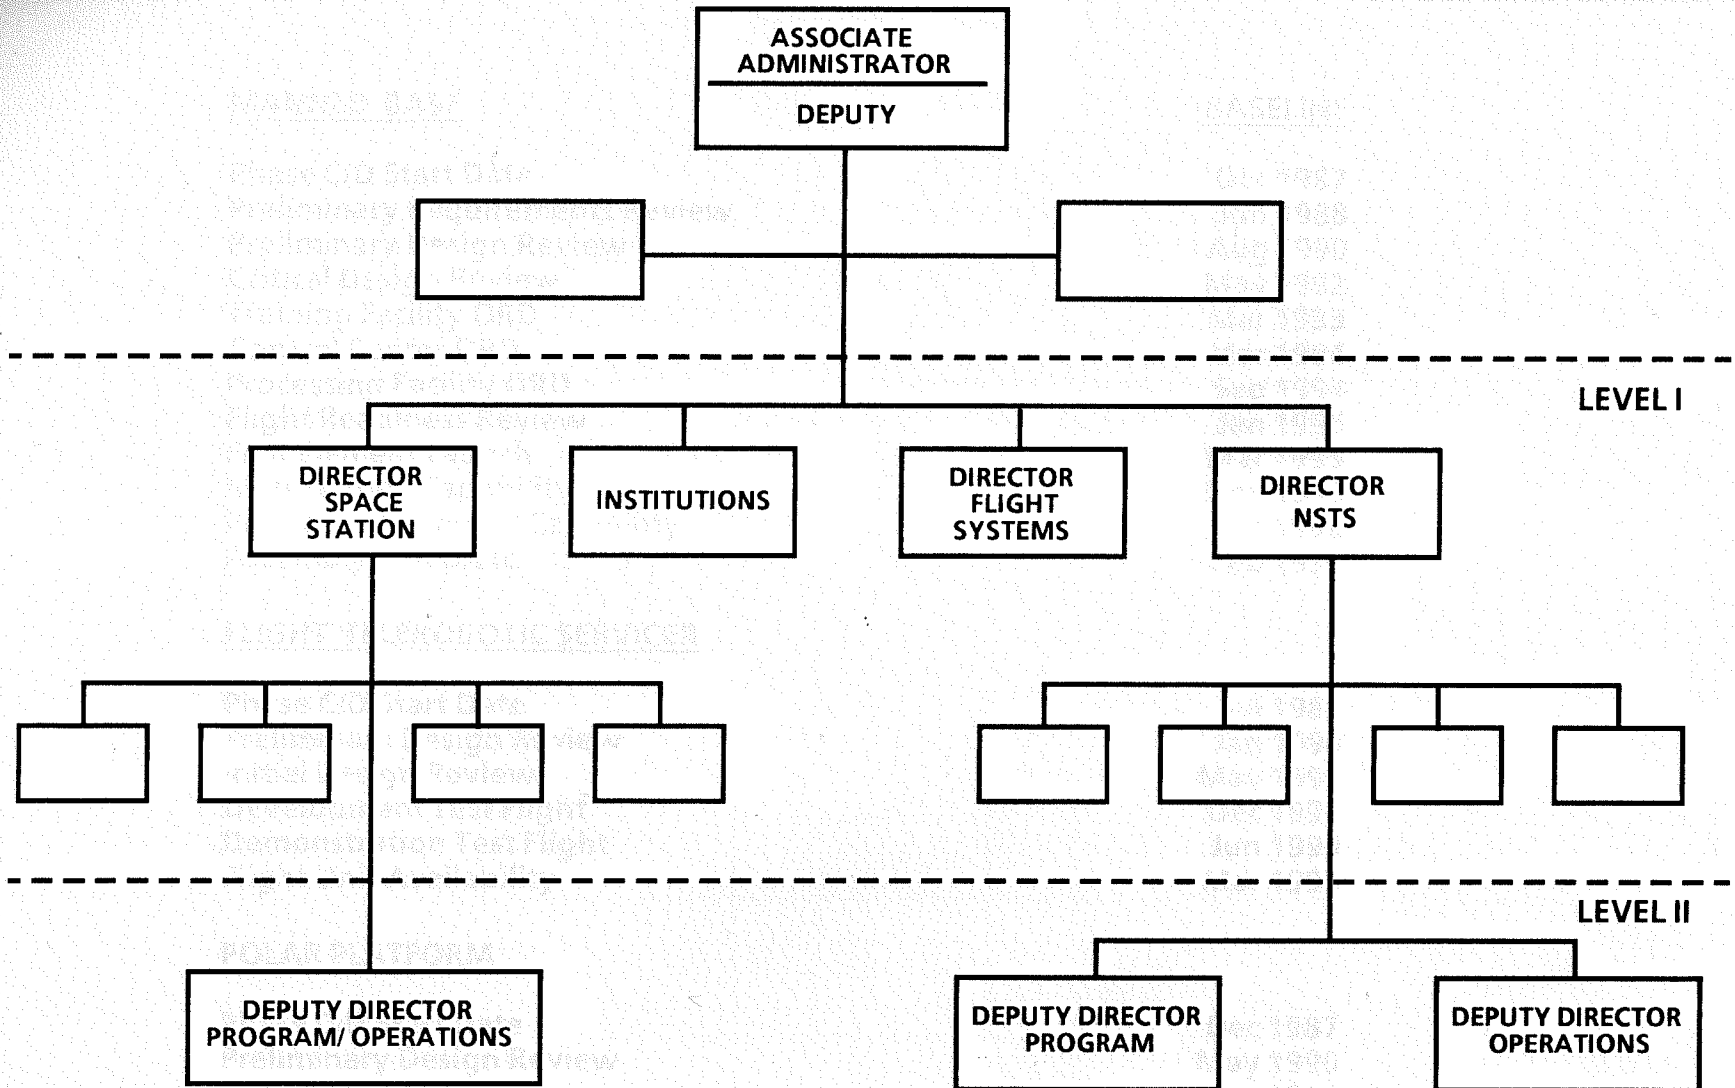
ASSOCIATE ADMINISTRATOR

DEPUTY

LEVEL I

DIRECTOR SPACE STATION

INSTITUTIONS

DIRECTOR FLIGHT SYSTEMS

DIRECTOR NSTS

LEVEL II

DEPUTY DIRECTOR PROGRAM/ OPERATIONS

DEPUTY DIRECTOR PROGRAM

DEPUTY DIRECTOR OPERATIONS